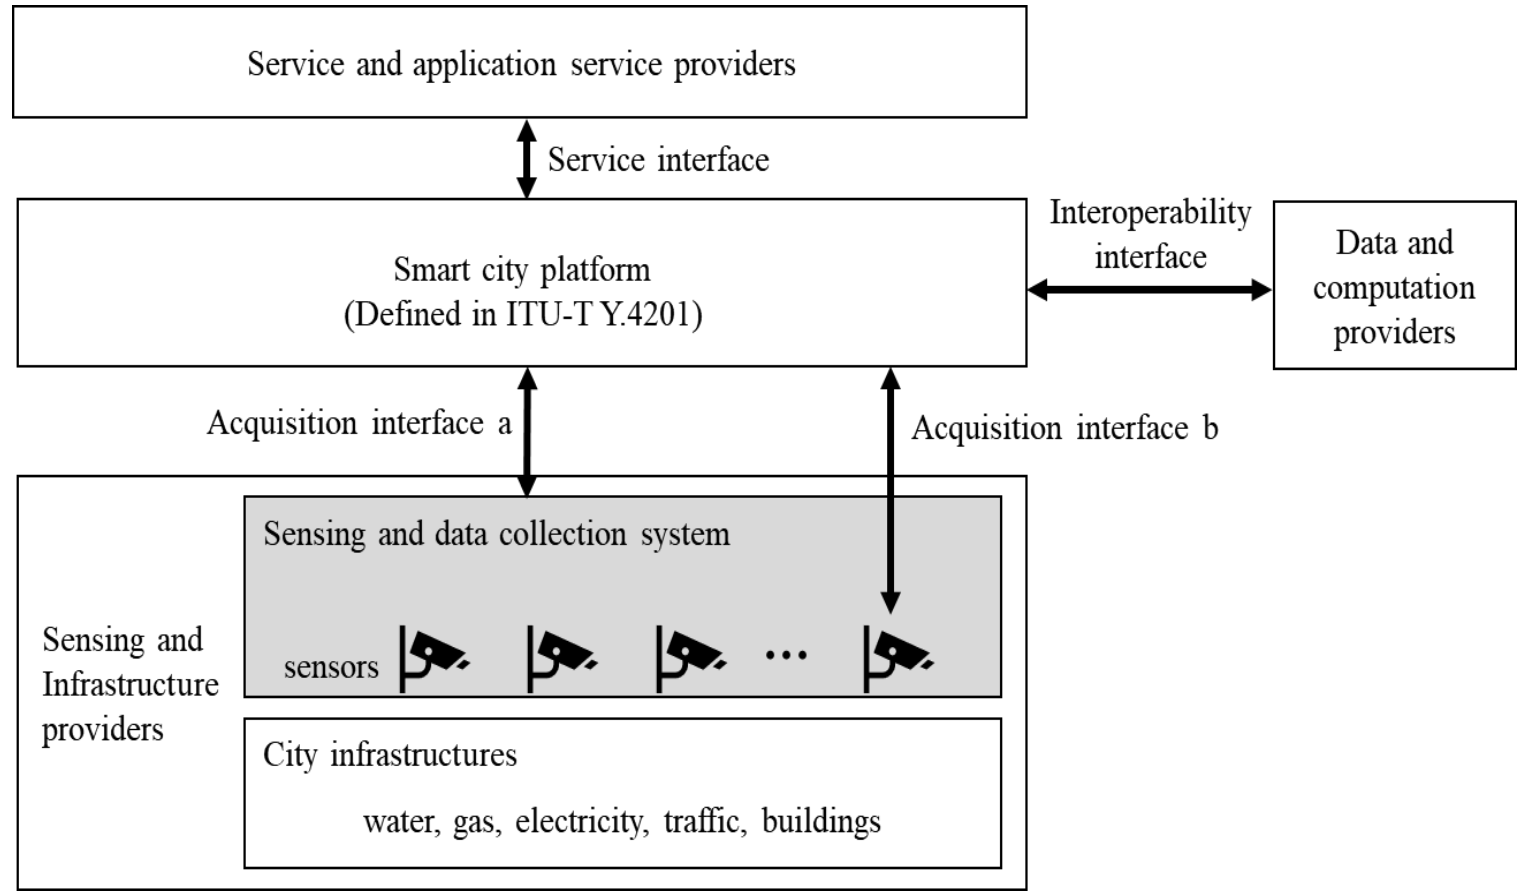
Service and application service providers

Service interface

Smart city platform
(Defined in ITU-T Y.4201)

Interoperability interface

Data and computation providers

Acquisition interface a

Acquisition interface b

Sensing and data collection system

sensors

...

Sensing and Infrastructure providers

City infrastructures

water, gas, electricity, traffic, buildings